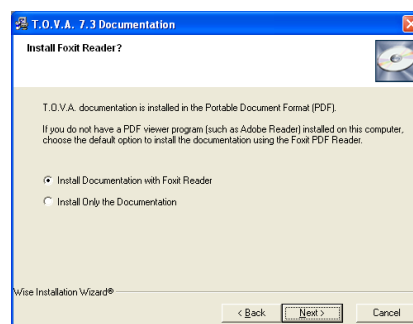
T.O.V.A. 7.3 Documentation

Install Foxit Reader?

T.O.V.A. documentation is installed in the Portable Document Format (PDF).

If you do not have a PDF viewer program (such as Adobe Reader) installed on this computer, choose the default option to install the documentation using the Foxit PDF Reader.

Install Documentation with Foxit Reader

Install Only the Documentation

Wise Installation Wizard®

< Back

Next >

Cancel